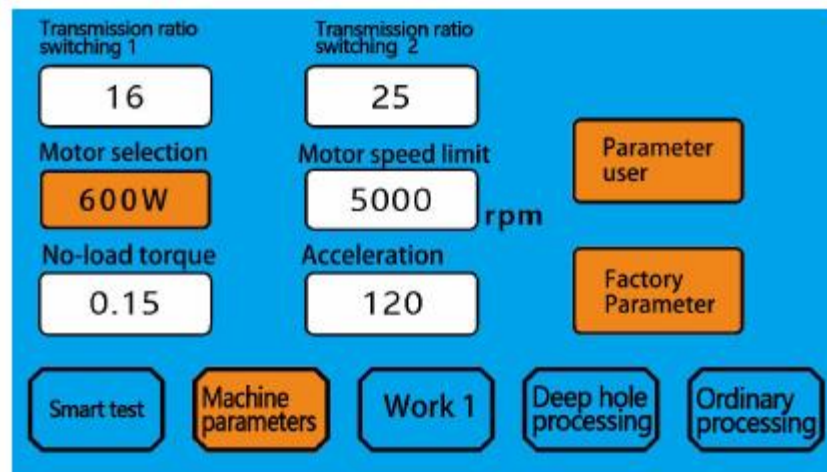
Transmission ratio switching 1

16

Transmission ratio switching 2

25

Motor selection

600W

Motor speed limit

5000 rpm

Parameter user

No-load torque

0.15

Acceleration

120

Factory Parameter

Smart test

Machine parameters

Work 1

Deep hole processing

Ordinary processing